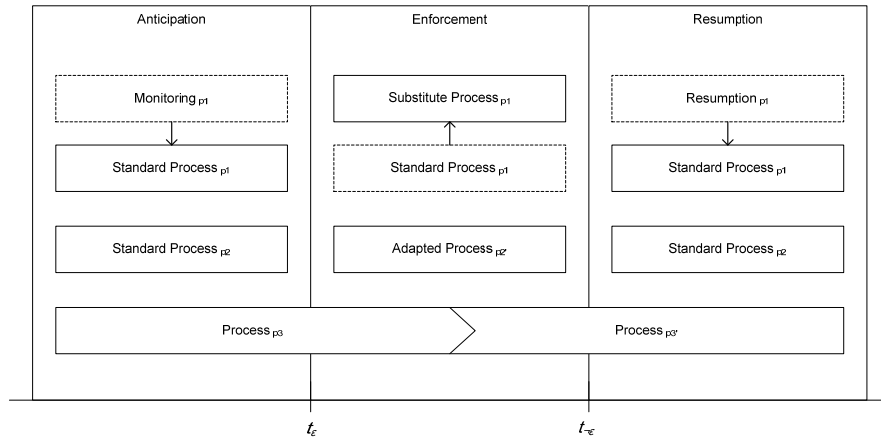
Anticipation

Monitoring $_{p1}$

Standard Process $_{p1}$

Standard Process $_{p2}$

Enforcement

Substitute Process $_{p1}$

Standard Process $_{p1}$

Adapted Process $_{p2'}$

Resumption

Resumption $_{p1}$

Standard Process $_{p1}$

Standard Process $_{p2}$

Process $_{p3}$

Process $_{p3'}$

$t_{\varepsilon}$

$t_{\neg\varepsilon}$